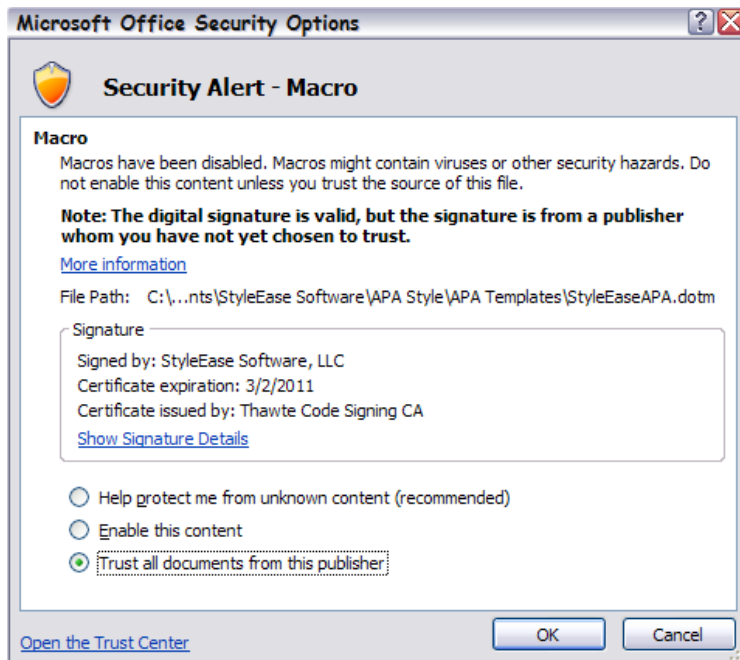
Microsoft Office Security Options

Security Alert - Macro

Macro

Macros have been disabled. Macros might contain viruses or other security hazards. Do not enable this content unless you trust the source of this file.

Note: The digital signature is valid, but the signature is from a publisher whom you have not yet chosen to trust.

More information

File Path: C:\...nts\StyleEase Software\APA Style\APA Templates\StyleEaseAPA.dotm

Signature

Signed by: StyleEase Software, LLC
Certificate expiration: 3/2/2011
Certificate issued by: Thawte Code Signing CA
Show Signature Details

Help protect me from unknown content (recommended)
Enable this content
Trust all documents from this publisher

Open the Trust Center

OK

Cancel